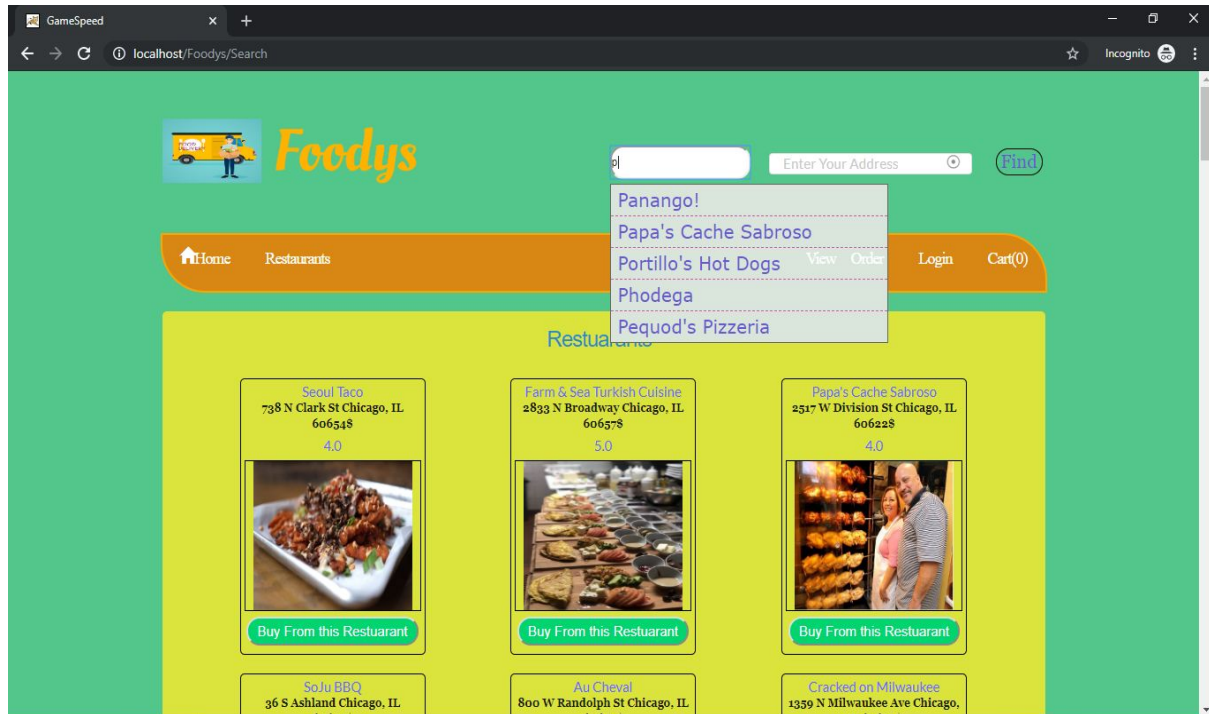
GameSpeed
localhost/Foodys/Search
Incognito

Foodys

p
Enter Your Address
Find

Panango!
Papa's Cache Sabroso
Portillo's Hot Dogs
Phodega
Pequod's Pizzeria

Home Restaurants View Order Login Cart(0)

Restua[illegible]

Seoul Taco
738 N Clark St Chicago, IL 60654$
4.0
Buy From this Restuarant

Farm & Sea Turkish Cuisine
2833 N Broadway Chicago, IL 60657$
5.0
Buy From this Restuarant

Papa's Cache Sabroso
2517 W Division St Chicago, IL 60622$
4.0
Buy From this Restuarant

SoJu BBQ
36 S Ashland Chicago, IL

Au Cheval
800 W Randolph St Chicago, IL

Cracked on Milwaukee
1359 N Milwaukee Ave Chicago,